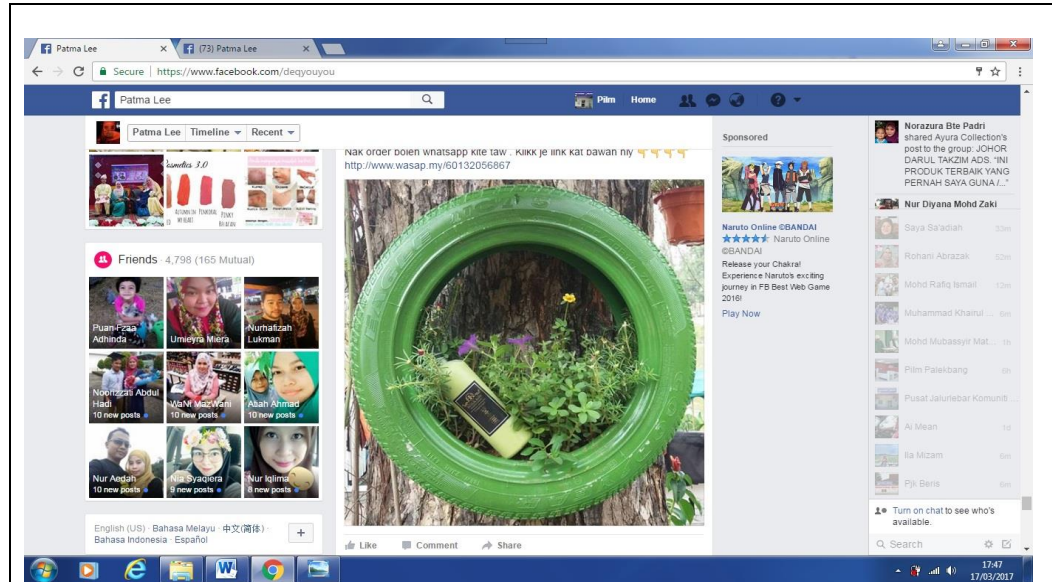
Patma Lee
(73) Patma Lee
Secure | https://www.facebook.com/deqyouyou
Patma Lee
Pilm Home
Patma Lee Timeline Recent
Nak order boleh whatsapp kite taw . Klikk je link kat bawah niy
http://www.wasap.my/60132056867
Sponsored
Naruto Online ©BANDAI
Naruto Online ©BANDAI
Release your Chakra! Experience Naruto's exciting journey in FB Best Web Game 2016!
Play Now
Norazura Bte Padri shared Ayura Collection's post to the group: JOHOR DARUL TAKZIM ADS. "INI PRODUK TERBAIK YANG PERNAH SAYA GUNA I..."
Nur Diyana Mohd Zaki
Saya Sa'adiah
Rohani Abrazak
Mohd Rafiq Ismail
Muhammad Khairul...
Mohd Mubassyir Mat...
Pilm Palekbang
Pusat Jalurlebar Komuniti...
Ai Mean
Ila Mizam
Pji Beris
Turn on chat to see who's available.
Search
Friends · 4,798 (165 Mutual)
Puan Fzaa Adhinda
Umieyra Miera
Nurhafizah Lukman
Noorfizzati Abdul Hadi 10 new posts
WaNi MazWani 10 new posts
Abah Ahmad 10 new posts
Nur Aedah 10 new posts
Nila Syaqiera 9 new posts
Nur Iqlima 8 new posts
English (US) · Bahasa Melayu · 中文(简体) · Bahasa Indonesia · Español
Like Comment Share
17:47
17/03/2017